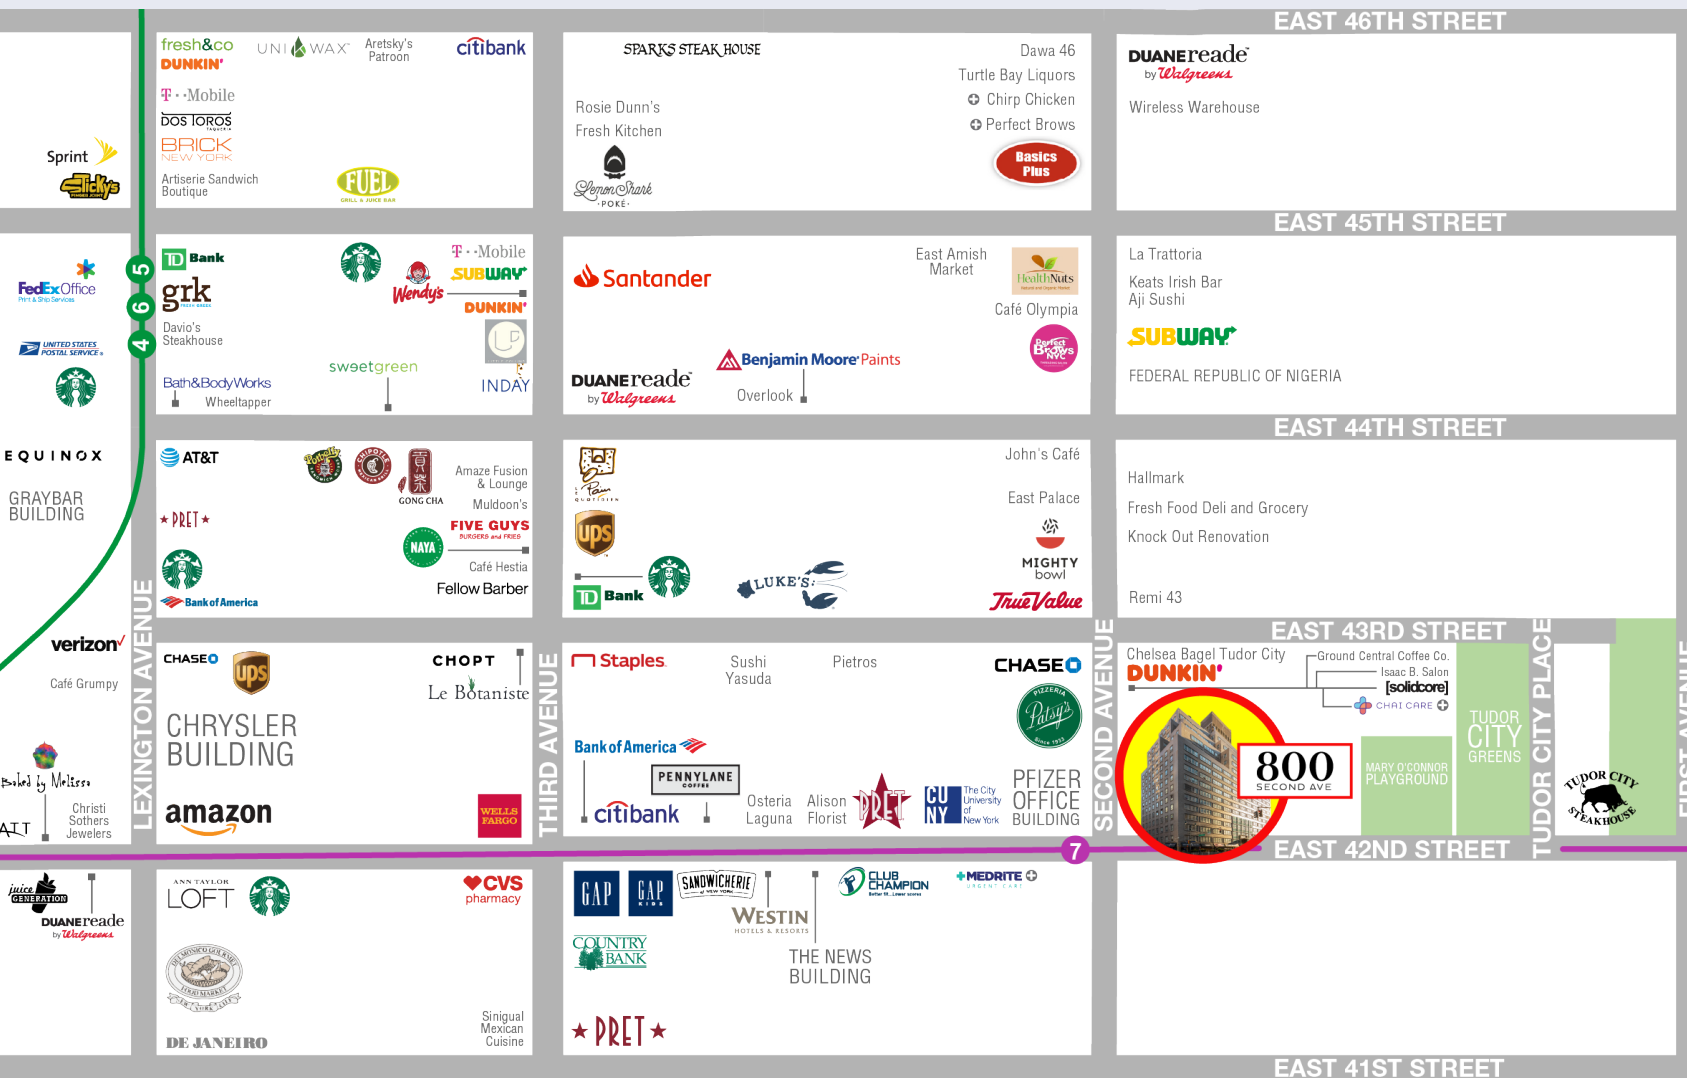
EAST 46TH STREET

fresh&co
DUNKIN'
UNIWAX
Aretsky's Patroon
citibank
T-Mobile
DOS TOROS
BRICK NEW YORK
Artiserie Sandwich Boutique
FUEL
Sprint
Tickys

SPARKS STEAK HOUSE
Rosie Dunn's
Fresh Kitchen
Lemon Shark POKÉ
Dawa 46
Turtle Bay Liquors
Chirp Chicken
Perfect Brows
Basics Plus

DUANEreade by Walgreens
Wireless Warehouse

EAST 45TH STREET

FedEx Office Print & Ship Services
UNITED STATES POSTAL SERVICE
5
6
4
TD Bank
grk
Davio's Steakhouse
Bath&BodyWorks
Wheeltapper
sweetgreen
Wendy's
T-Mobile
SUBWAY
DUNKIN'
INDAY

Santander
East Amish Market
HealthNuts
Café Olympia
Perfect Brows NYC
Benjamin Moore Paints
DUANEreade by Walgreens
Overlook

La Trattoria
Keats Irish Bar
Aji Sushi
SUBWAY
FEDERAL REPUBLIC OF NIGERIA

EAST 44TH STREET

EQUINOX
GRAYBAR BUILDING
AT&T
Potbelly
CHIPOTLE
GONG CHA
Amaze Fusion & Lounge
Muldoon's
PRET
FIVE GUYS BURGERS and FRIES
NAYA
Café Hestia
Fellow Barber
Bank of America

Le Pain Quotidien
ups
TD Bank
LUKE'S
John's Café
East Palace
MIGHTY bowl
True Value

Hallmark
Fresh Food Deli and Grocery
Knock Out Renovation
Remi 43

EAST 43RD STREET

verizon
Café Grumpy
Baked by Melissa
Christi Sothers Jewelers
AIT
LEXINGTON AVENUE
CHASE
ups
CHOPT
Le Botaniste
CHRYSLER BUILDING
amazon
WELLS FARGO

THIRD AVENUE
Staples
Sushi Yasuda
Pietros
CHASE
PIZZERIA Patsy's
Bank of America
PENNYLANE COFFEE
citibank
Osteria Laguna
Alison Florist
PRET
CUNY The City University of New York
PFIZER OFFICE BUILDING

SECOND AVENUE
Chelsea Bagel Tudor City
DUNKIN'
Ground Central Coffee Co.
Isaac B. Salon
[solidcore]
CHAI CARE
800 SECOND AVE
MARY O'CONNOR PLAYGROUND
TUDOR CITY GREENS
TUDOR CITY PLACE
TUDOR CITY STEAKHOUSE
FIRST AVENUE

7
EAST 42ND STREET

juice GENERATION
DUANEreade by Walgreens
ANN TAYLOR LOFT
CVS pharmacy
DE JANEIRO
Sinigual Mexican Cuisine

GAP
GAP KIDS
SANDWICHERIE
WESTIN HOTELS & RESORTS
CLUB CHAMPION
MEDRITE URGENT CARE
COUNTRY BANK
THE NEWS BUILDING
PRET

EAST 41ST STREET